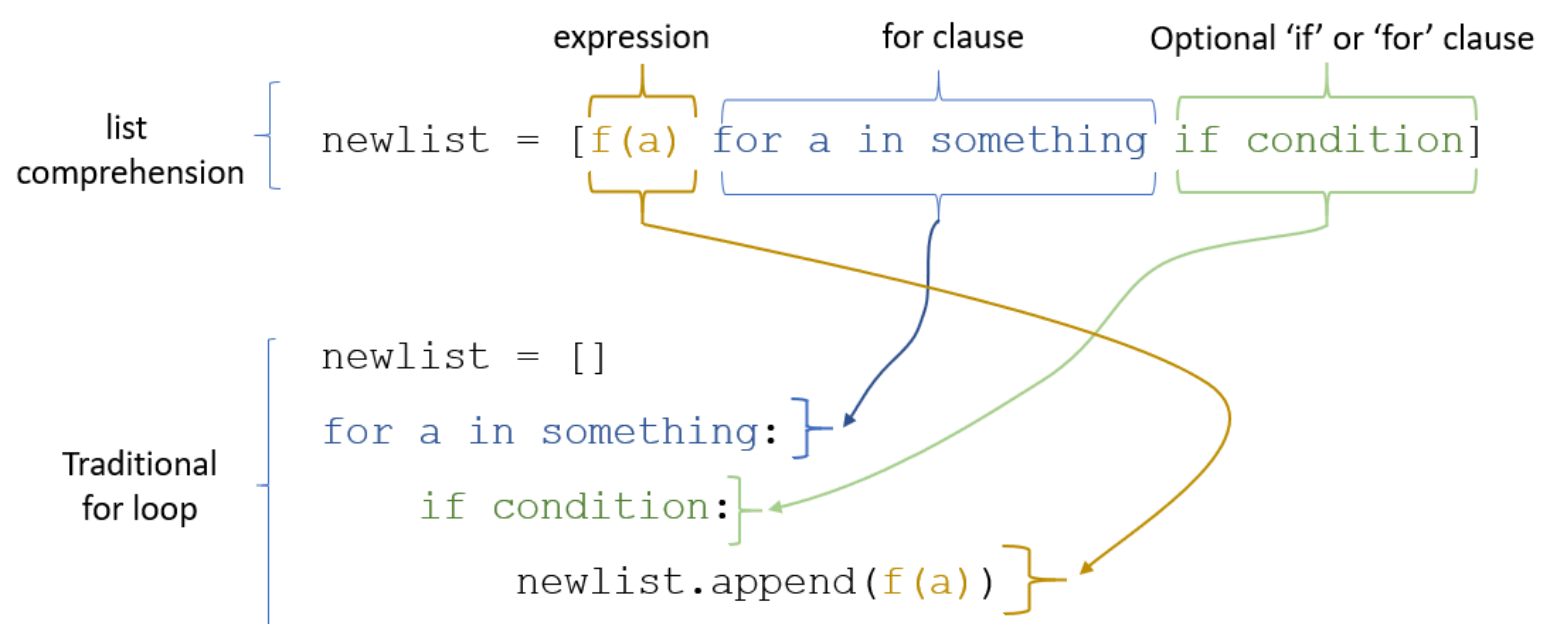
expression

for clause

Optional 'if' or 'for' clause

list comprehension

newlist = [f(a) for a in something if condition]

Traditional for loop

newlist = []
for a in something:
    if condition:
        newlist.append(f(a))